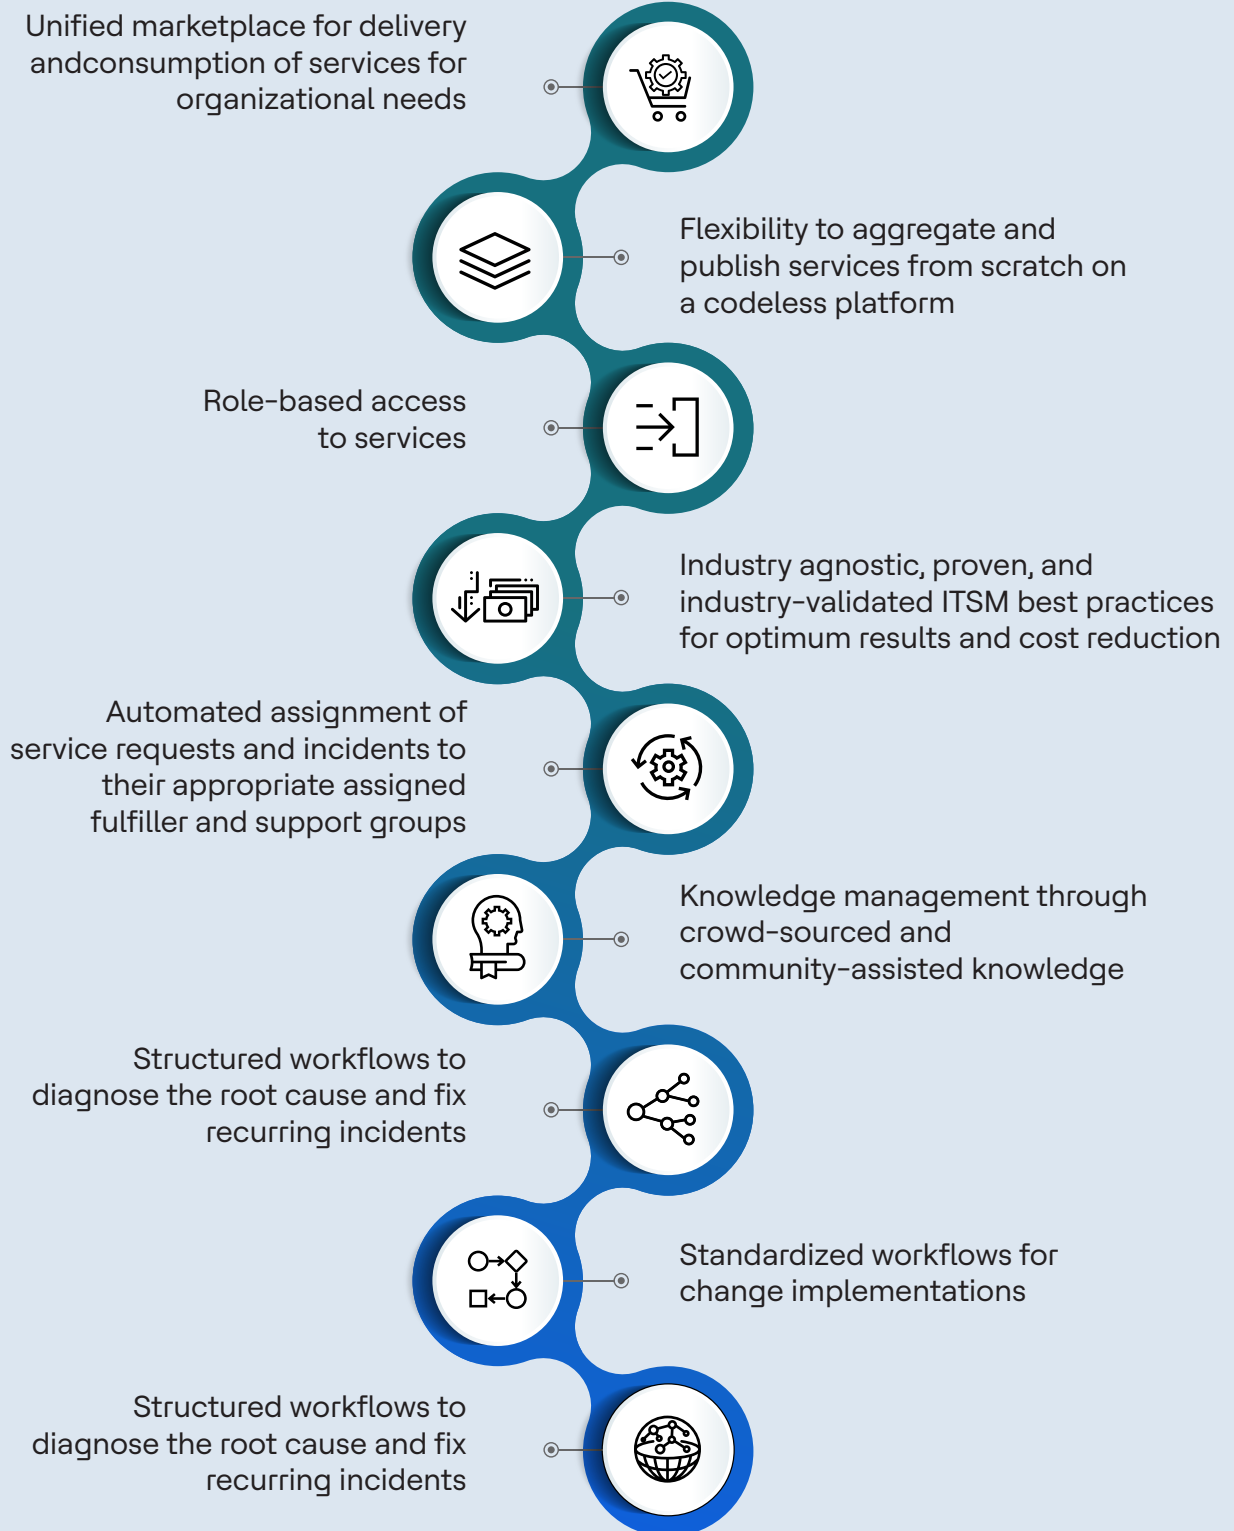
Unified marketplace for delivery andconsumption of services for organizational needs

Flexibility to aggregate and publish services from scratch on a codeless platform

Role-based access to services

Industry agnostic, proven, and industry-validated ITSM best practices for optimum results and cost reduction

Automated assignment of service requests and incidents to their appropriate assigned fulfiller and support groups

Knowledge management through crowd-sourced and community-assisted knowledge

Structured workflows to diagnose the root cause and fix recurring incidents

Standardized workflows for change implementations

Structured workflows to diagnose the root cause and fix recurring incidents